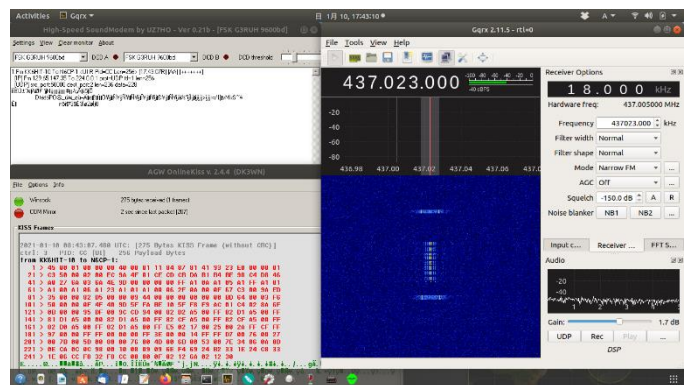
Activities  Gqrx ▾  1月 10, 17:43:10 ●

High-Speed SoundModem by UZ7HO - Ver 0.21b - [FSK G3RUH 9600bd]

Settings View Clear monitor About

FSK G3RUH 9600bd  DCD A  FSK G3RUH 9600bd  DCD B  DCD threshold

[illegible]

AGW OnlineKiss v 2.4.4 (OK3WN)

File Options Info

Winsock  275 bytes received (1 frames)

COM Ports  2 sec since last packet [267]

KISS Frames

2021-01-10 08:43:07.480 UTC: [275 Bytes KISS Frame (without CRC)]
ctrl: 3 PID: C0 [UI] 256 Payload Bytes
From KK6HIT-10 to NICP-1:

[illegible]

Gqrx 2.11.5 - rtl=0

File Tools View Help

437.023.000

-20
-40
-60
-80

436.98 437.00 437.02 437.04 437.06 437.08

Receiver Options

18.000 kHz

Hardware freq: 437.005000 MHz

Frequency 437023.000 kHz

Filter width Normal

Filter shape Normal

Mode Narrow FM

AGC Off

Squelch -150.0 dB A R

Noise blanker NB1 NB2

Input c... Receiver ... FFT S...

Audio

-20
-40

Gain: 1.7 dB

UDP Rec Play

DSP